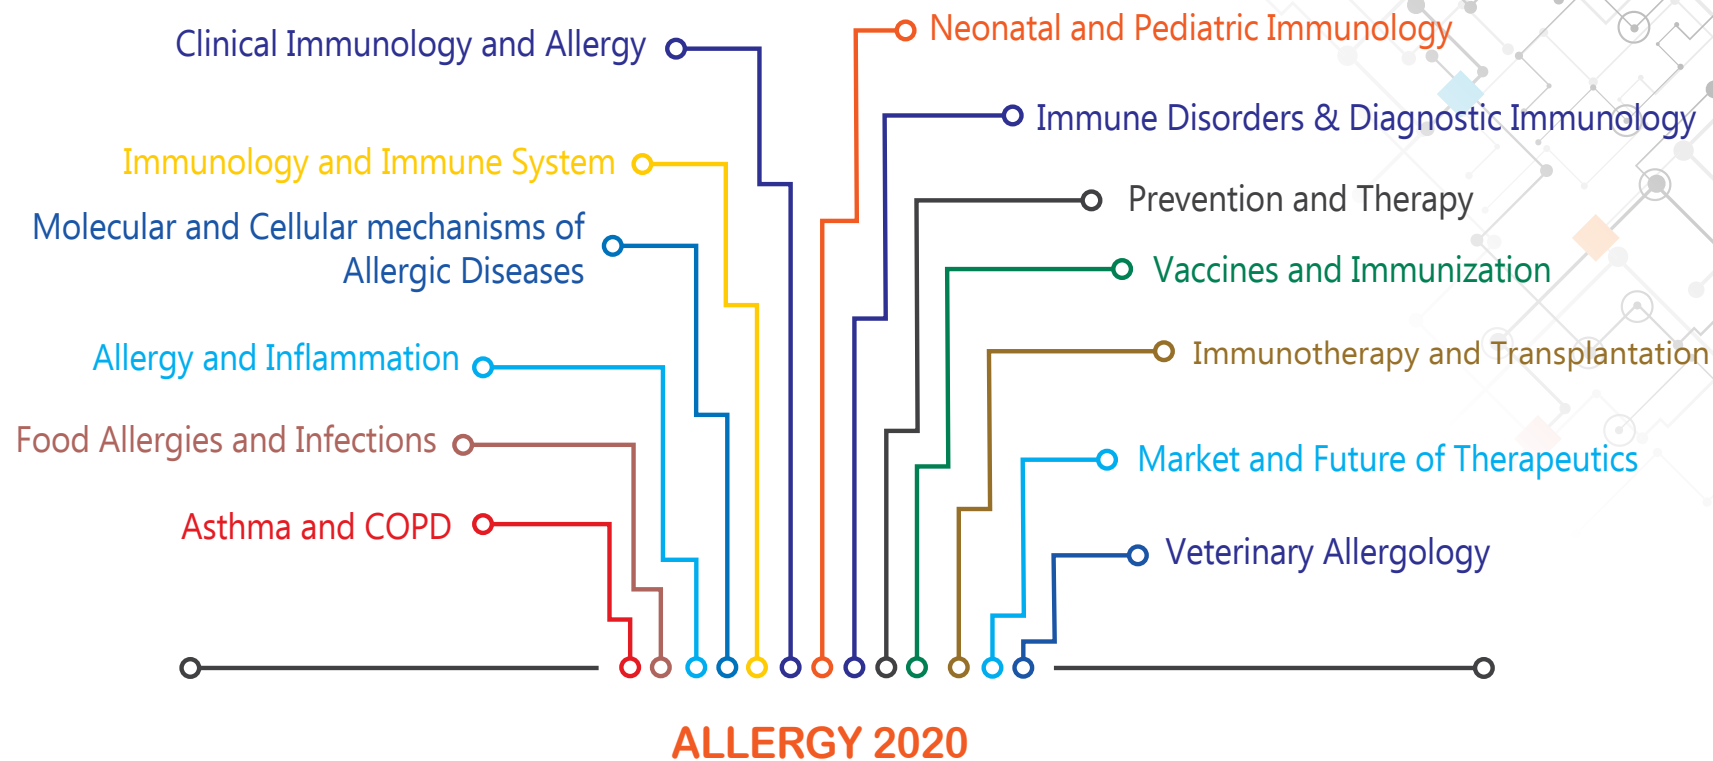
Clinical Immunology and Allergy

Neonatal and Pediatric Immunology

Immune Disorders & Diagnostic Immunology

Immunology and Immune System

Prevention and Therapy

Molecular and Cellular mechanisms of Allergic Diseases

Vaccines and Immunization

Allergy and Inflammation

Immunotherapy and Transplantation

Food Allergies and Infections

Market and Future of Therapeutics

Asthma and COPD

Veterinary Allergology

ALLERGY 2020